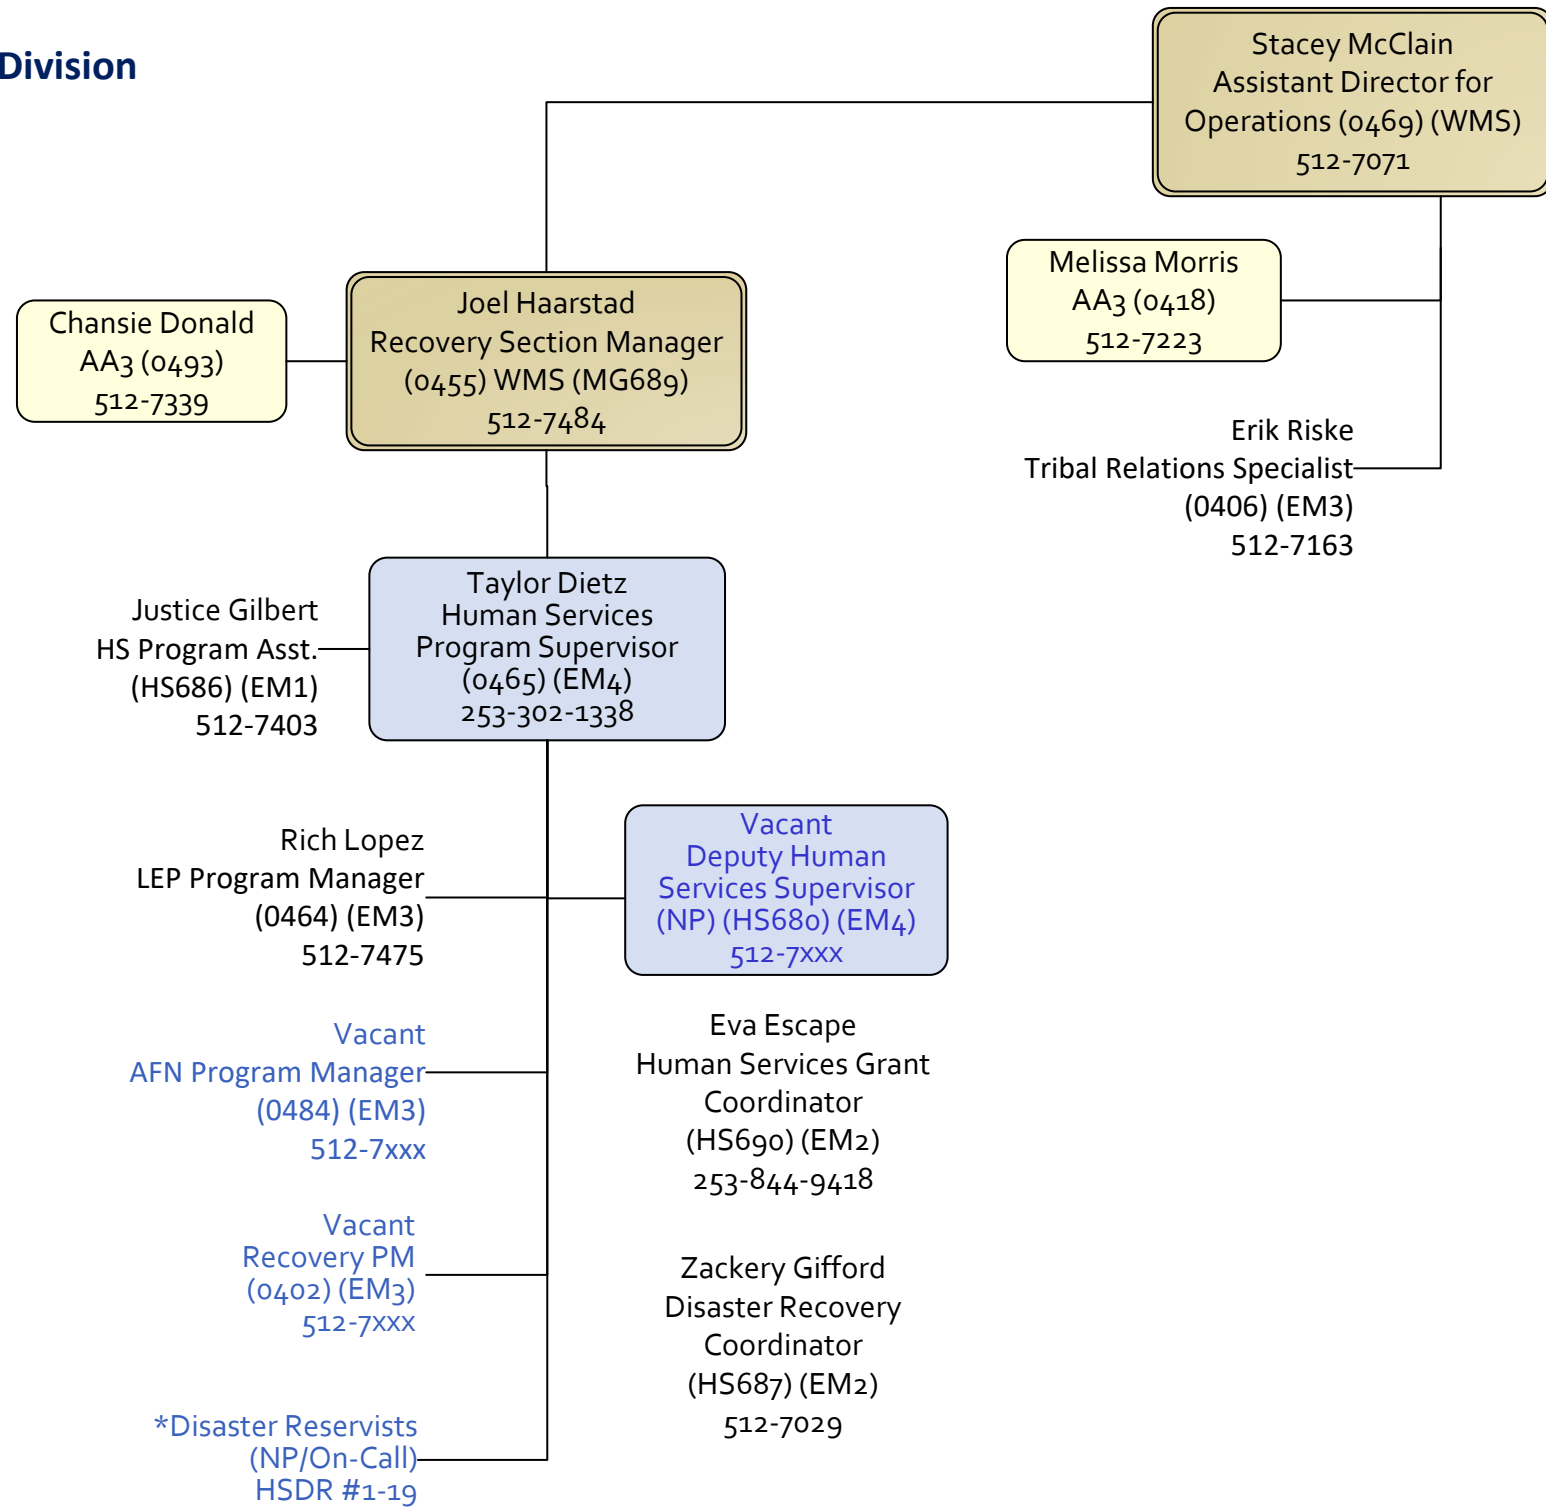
Division

Stacey McClain
Assistant Director for Operations (0469) (WMS)
512-7071

Melissa Morris
AA3 (0418)
512-7223

Erik Riske
Tribal Relations Specialist
(0406) (EM3)
512-7163

Chansie Donald
AA3 (0493)
512-7339

Joel Haarstad
Recovery Section Manager
(0455) WMS (MG689)
512-7484

Justice Gilbert
HS Program Asst.
(HS686) (EM1)
512-7403

Taylor Dietz
Human Services
Program Supervisor
(0465) (EM4)
253-302-1338

Rich Lopez
LEP Program Manager
(0464) (EM3)
512-7475

Vacant
Deputy Human
Services Supervisor
(NP) (HS680) (EM4)
512-7xxx

Vacant
AFN Program Manager
(0484) (EM3)
512-7xxx

Eva Escape
Human Services Grant
Coordinator
(HS690) (EM2)
253-844-9418

Vacant
Recovery PM
(0402) (EM3)
512-7xxx

Zackery Gifford
Disaster Recovery
Coordinator
(HS687) (EM2)
512-7029

*Disaster Reservists
(NP/On-Call)
HSDR #1-19